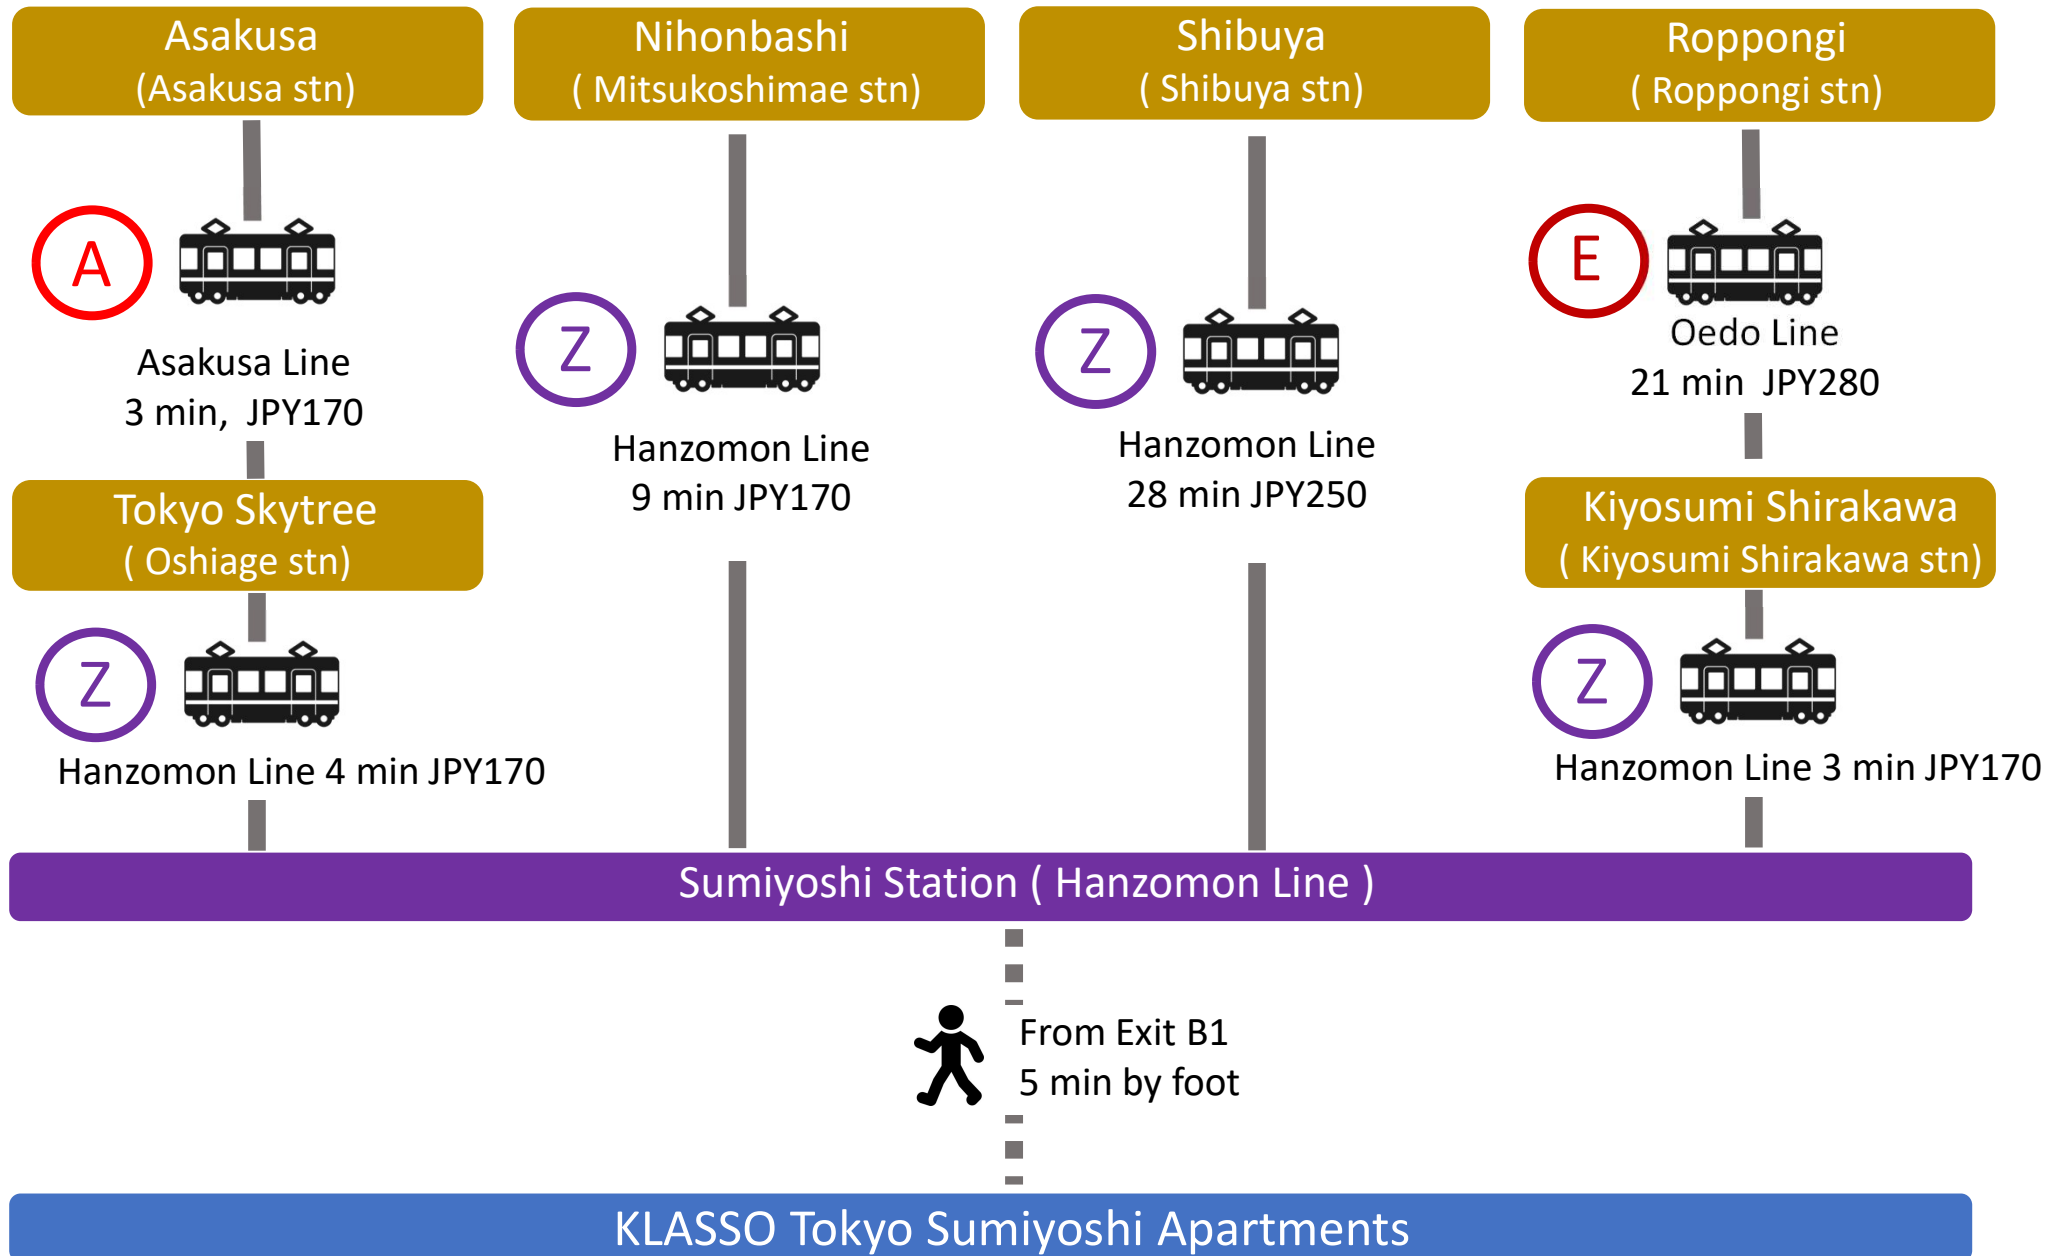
Asakusa
(Asakusa stn)

A

Asakusa Line
3 min, JPY170

Tokyo Skytree
( Oshiage stn)

Z

Hanzomon Line 4 min JPY170

Nihonbashi
( Mitsukoshimae stn)

Z

Hanzomon Line
9 min JPY170

Shibuya
( Shibuya stn)

Z

Hanzomon Line
28 min JPY250

Roppongi
( Roppongi stn)

E

Oedo Line
21 min JPY280

Kiyosumi Shirakawa
( Kiyosumi Shirakawa stn)

Z

Hanzomon Line 3 min JPY170

Sumiyoshi Station ( Hanzomon Line )

From Exit B1
5 min by foot

KLASSO Tokyo Sumiyoshi Apartments